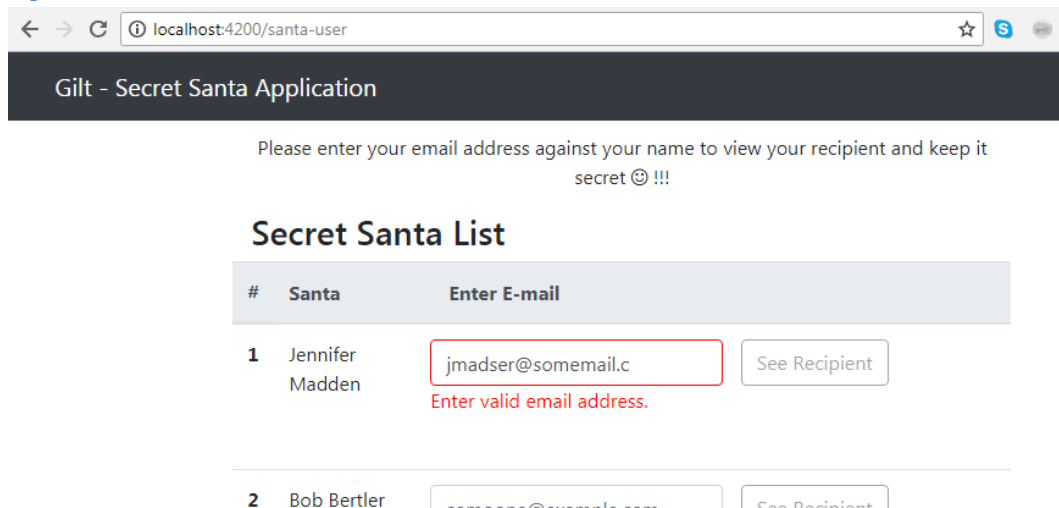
localhost:4200/santa-user

Gilt - Secret Santa Application

Please enter your email address against your name to view your recipient and keep it secret ☺ !!!

Secret Santa List

| # | Santa | Enter E-mail |
|---|---|---|
| 1 | Jennifer Madden | jmadser@somemail.c See Recipient Enter valid email address. |
| 2 | Bob Bertler | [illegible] See Recipient |